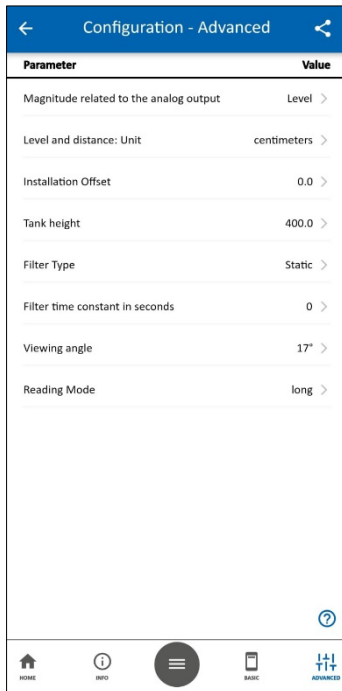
Configuration - Advanced

| Parameter | Value |
|---|---|
| Magnitude related to the analog output | Level |
| Level and distance: Unit | centimeters |
| Installation Offset | 0.0 |
| Tank height | 400.0 |
| Filter Type | Static |
| Filter time constant in seconds | 0 |
| Viewing angle | 17° |
| Reading Mode | long |

HOME INFO BASIC ADVANCED